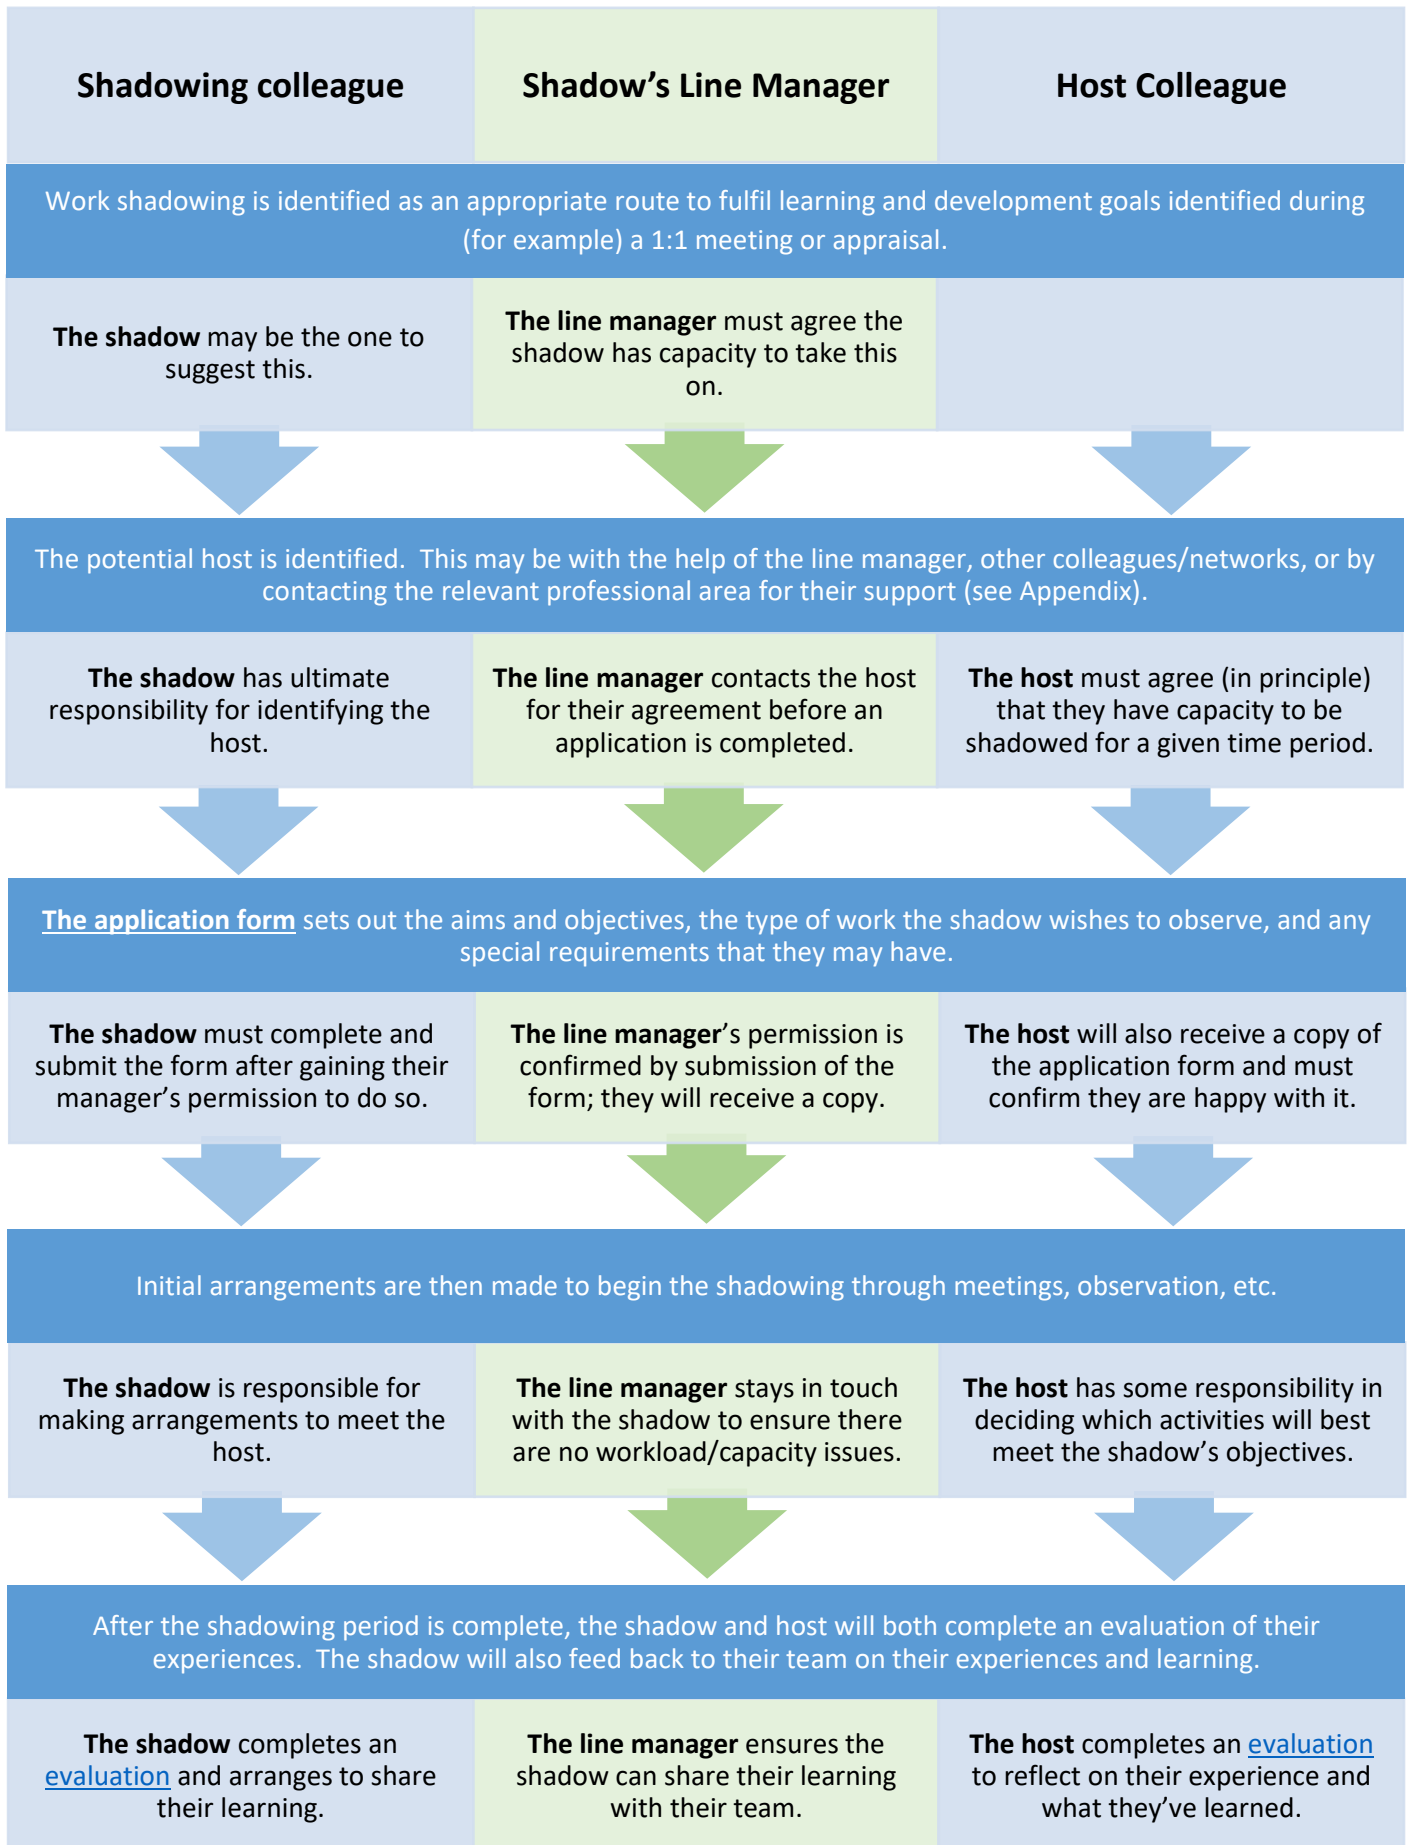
| Shadowing colleague | Shadow's Line Manager | Host Colleague |
|---|---|---|

Work shadowing is identified as an appropriate route to fulfil learning and development goals identified during (for example) a 1:1 meeting or appraisal.

| | | |
|---|---|---|
| **The shadow** may be the one to suggest this. | **The line manager** must agree the shadow has capacity to take this on. | |

The potential host is identified. This may be with the help of the line manager, other colleagues/networks, or by contacting the relevant professional area for their support (see Appendix).

| | | |
|---|---|---|
| **The shadow** has ultimate responsibility for identifying the host. | **The line manager** contacts the host for their agreement before an application is completed. | **The host** must agree (in principle) that they have capacity to be shadowed for a given time period. |

**The application form** sets out the aims and objectives, the type of work the shadow wishes to observe, and any special requirements that they may have.

| | | |
|---|---|---|
| **The shadow** must complete and submit the form after gaining their manager's permission to do so. | **The line manager**'s permission is confirmed by submission of the form; they will receive a copy. | **The host** will also receive a copy of the application form and must confirm they are happy with it. |

Initial arrangements are then made to begin the shadowing through meetings, observation, etc.

| | | |
|---|---|---|
| **The shadow** is responsible for making arrangements to meet the host. | **The line manager** stays in touch with the shadow to ensure there are no workload/capacity issues. | **The host** has some responsibility in deciding which activities will best meet the shadow's objectives. |

After the shadowing period is complete, the shadow and host will both complete an evaluation of their experiences. The shadow will also feed back to their team on their experiences and learning.

| | | |
|---|---|---|
| **The shadow** completes an evaluation and arranges to share their learning. | **The line manager** ensures the shadow can share their learning with their team. | **The host** completes an evaluation to reflect on their experience and what they've learned. |